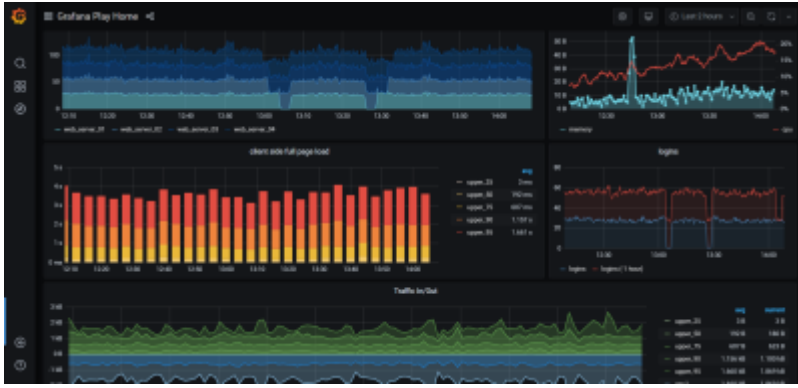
Grafana Play Home

Last 3 hours

web_server_01 web_server_02 web_server_03 web_server_04

memory cpu

client side full page load

avg

upper_25 2 ms
upper_50 392 ms
upper_75 667 ms
upper_90 1.10 s
upper_95 1.61 s

logins

logins logins (-1 hour)

Traffic In/Out

avg current

upper_25
upper_50
upper_75
upper_90
upper_95